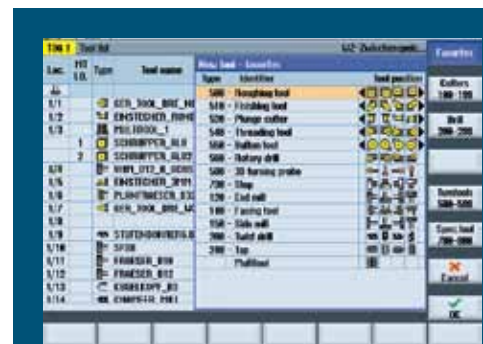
TM 1 Tool list

U2 Zwischenspei...

Favorites

| Loc. | TO S.E. | Type | Tool name |
|---|---|---|---|
| 1/1 | | | GEN_TOOL_BRE_NE |
| 1/2 | | | EINSTECHER_RUNE |
| 1/3 | | | MULTITOOL_1 |
| | 1 | | SCHRUPPER_ALU |
| | 2 | | SCHRUPPER_ALU2 |
| 1/4 | | | WKPL_DTZ_R_GEWI |
| 1/5 | | | EINSTECHER_3FOY |
| 1/6 | | | PLANFRAESER_D32 |
| 1/7 | | | GEN_TOOL_BRE_WZ |
| 1/8 | | | |
| 1/9 | | | STUFENBOHRER |
| 1/10 | | | SPIRI |
| 1/11 | | | FRAESER_D10 |
| 1/12 | | | FRAESER_D12 |
| 1/13 | | | KUGELKOPF_D3 |
| 1/14 | | | KOPFFRAESER_PH1 |

New tool - favorites

| Type | Identifier | Tool position |
|---|---|---|
| 500 | - Roughing tool | |
| 510 | - Finishing tool | |
| 520 | - Plunge cutter | |
| 540 | - Threading tool | |
| 550 | - Button tool | |
| 560 | - Rotary drill | |
| 580 | - 3D turning probe | |
| 730 | - Stop | |
| 120 | - End mill | |
| 140 | - Facing tool | |
| 200 | - Twist drill | |
| 220 | - Spiral drill | |
| 240 | - Tap | |
| | Multitool | |

Cutters 100-199

Drill 200-299

Turntools 500-599

Spec.tool 700-900

Cancel

OK